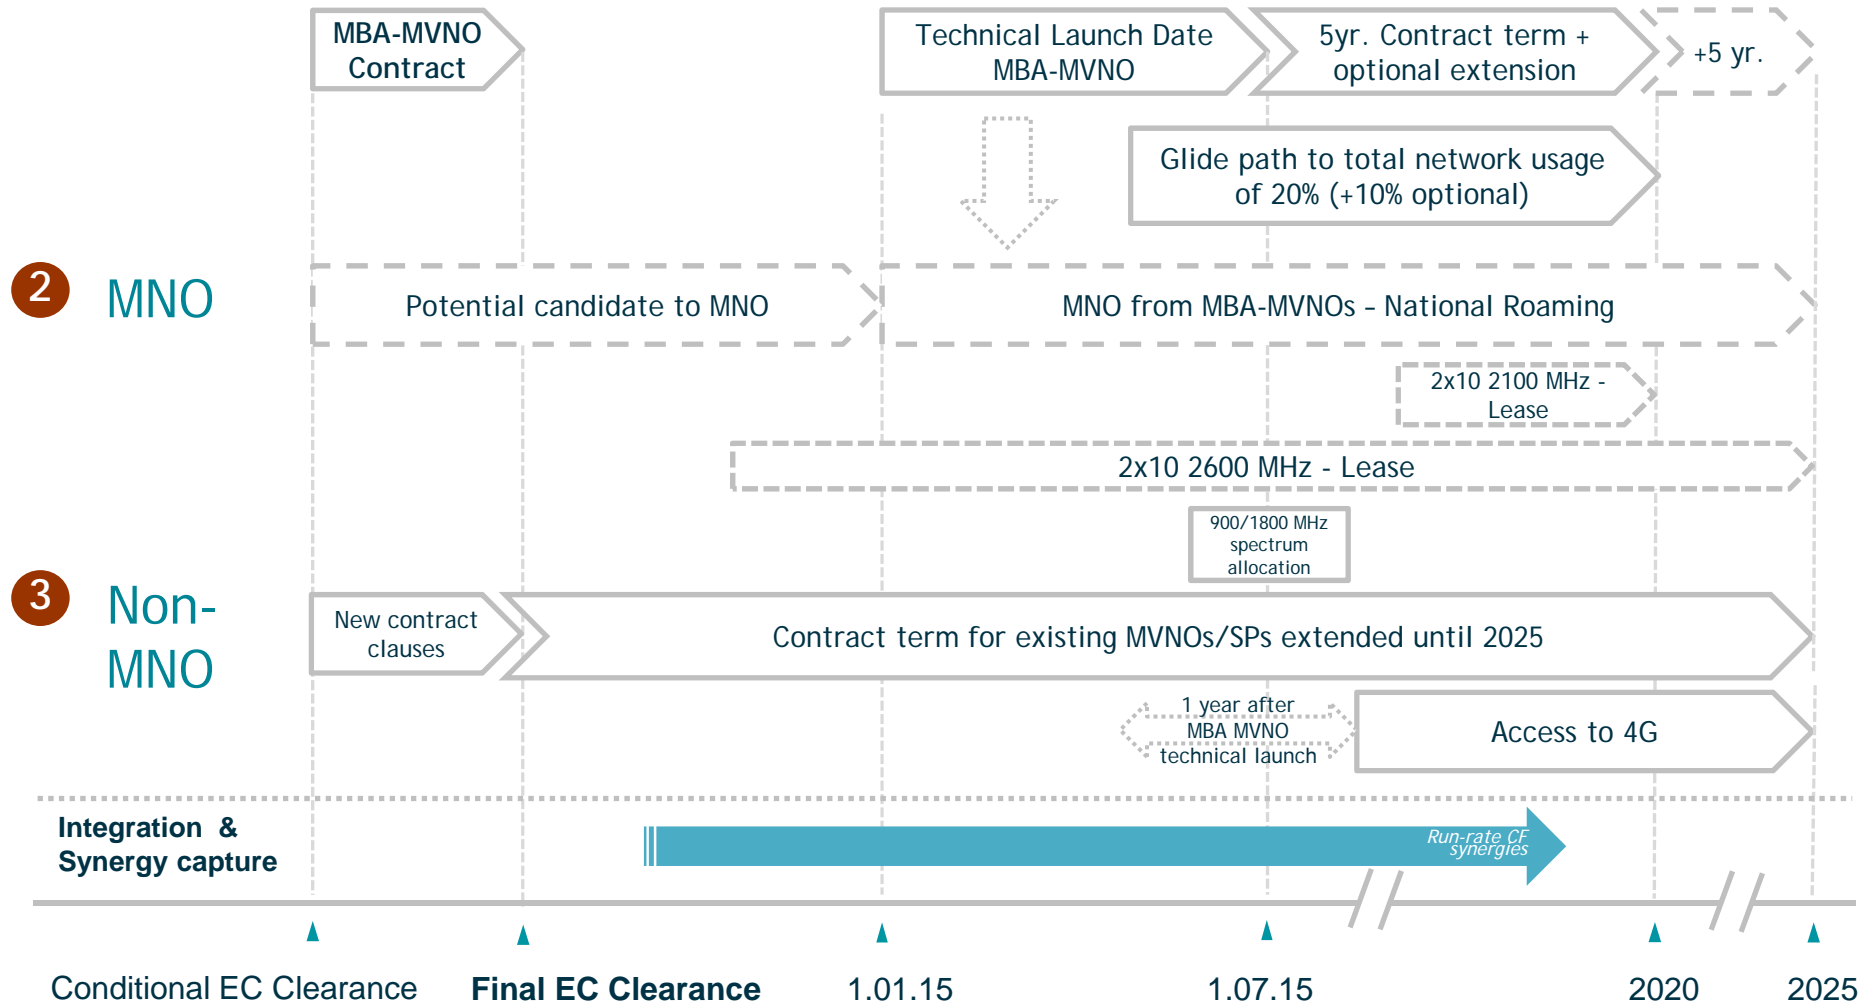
MBA-MVNO Contract

Technical Launch Date MBA-MVNO

5yr. Contract term + optional extension

+5 yr.

Glide path to total network usage of 20% (+10% optional)

2 MNO

Potential candidate to MNO

MNO from MBA-MVNOs - National Roaming

2x10 2100 MHz - Lease

2x10 2600 MHz - Lease

900/1800 MHz spectrum allocation

3 Non-MNO

New contract clauses

Contract term for existing MVNOs/SPs extended until 2025

1 year after MBA MVNO technical launch

Access to 4G

Integration & Synergy capture

Run-rate CF synergies

Conditional EC Clearance

Final EC Clearance

1.01.15

1.07.15

2020

2025